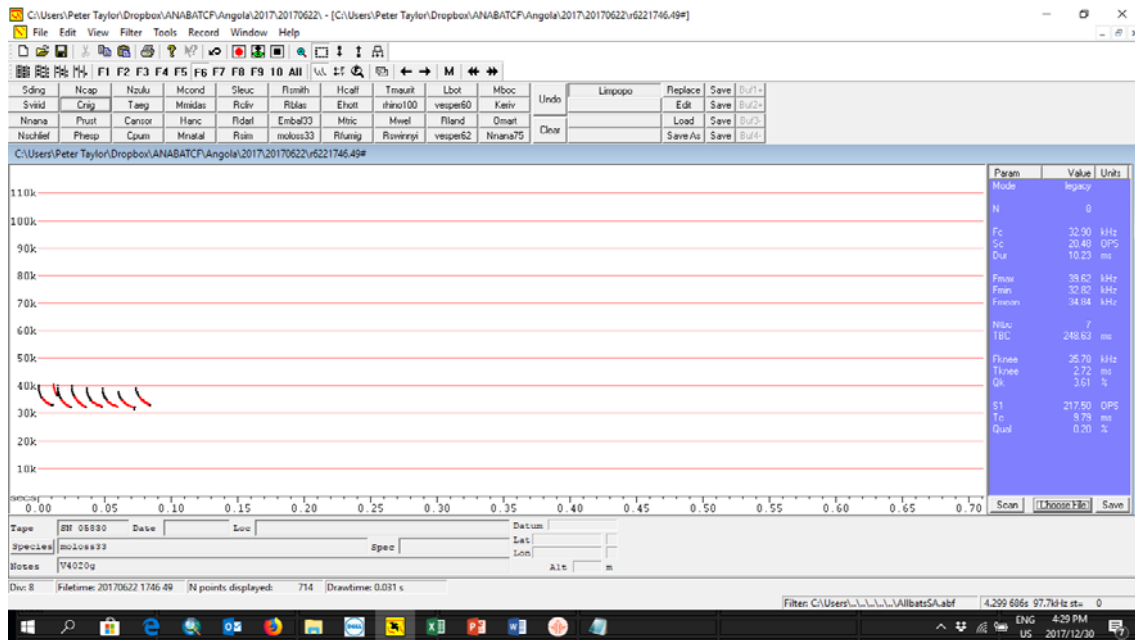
C:\Users\Peter Taylor\Dropbox\ANABATCF\Angola\2017\20170622\ - [C:\Users\Peter Taylor\Dropbox\ANABATCF\Angola\2017\20170622\r6221746.49#]

File Edit View Filter Tools Record Window Help

F1 F2 F3 F4 F5 F6 F7 F8 F9 10 All M

| Sding | Ncap | Nzulu | Mcond | Sleuc | Rsmith | Hcaff | Tmaurit | Lbot | Mboc |
|---|---|---|---|---|---|---|---|---|---|
| Sviridi | Cnig | Taeg | Mmidas | Rcliv | Rblas | Ehott | rhino100 | vesper60 | Keriv |
| Nnana | Prust | Cansor | Hanc | Rdarl | Embal33 | Mtric | Mwel | Rland | Omart |
| Nschlief | Phesp | Cpum | Mnatal | Rsim | moloss33 | Rfumig | Rswinnyi | vesper62 | Nnana75 |

Undo Clear Limpopo Replace Save Buf1 Edit Save Buf2 Load Save Buf3 Save As Save Buf4

C:\Users\Peter Taylor\Dropbox\ANABATCF\Angola\2017\20170622\r6221746.49#

110k 100k 90k 80k 70k 60k 50k 40k 30k 20k 10k

secs 0.00 0.05 0.10 0.15 0.20 0.25 0.30 0.35 0.40 0.45 0.50 0.55 0.60 0.65 0.70

| Param | Value | Units |
|---|---|---|
| Mode | legacy | |
| N | 0 | |
| Fc | 32.90 | kHz |
| Sc | 20.40 | OPS |
| Dur | 10.23 | ms |
| Fmax | 39.62 | kHz |
| Fmin | 32.82 | kHz |
| Fmean | 34.84 | kHz |
| Nlbu | 7 | |
| TBC | 248.63 | ms |
| Fknee | 35.70 | kHz |
| Tknee | 2.72 | ms |
| Qk | 3.61 | % |
| S1 | 217.50 | OPS |
| Tc | 9.79 | ms |
| Qual | 0.20 | % |

Scan Choose File Save

Tape SN 05830 Date Loc Datum
Species moloss33 Spec Lat Lon
Notes V4020g Alt m

Div: 8 Filetime: 20170622 1746 49 N points displayed: 714 Drawtime: 0.031 s

Filter: C:\Users\...\...\...\...\AllbatsSA.abf 4.299 686s 97.7kHz st= 0

ENG US 4:29 PM 2017/12/30